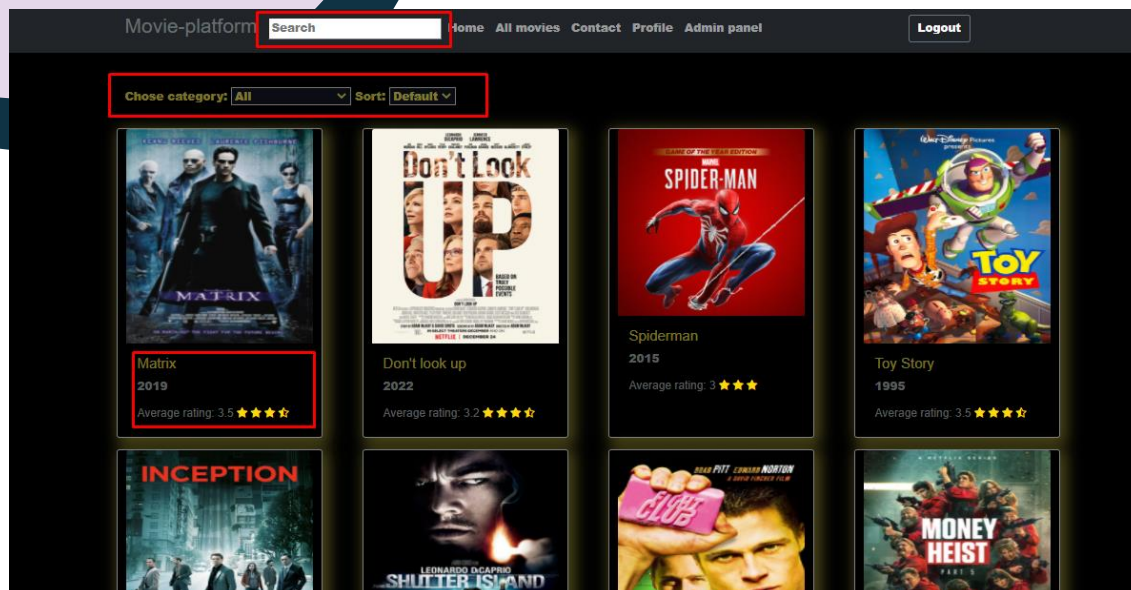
Movie-platform Search Home All movies Contact Profile Admin panel Logout

Chose category: All Sort: Default

THE MATRIX

Matrix
2019
Average rating: 3.5 ★★★☆

Don't Look UP

NETFLIX | DECEMBER 24

Don't look up
2022
Average rating: 3.2 ★★★☆

GAME OF THE YEAR EDITION
SPIDER-MAN

Spiderman
2015
Average rating: 3 ★★★

Walt Disney Pictures presents
TOY STORY

Toy Story
1995
Average rating: 3.5 ★★★☆

INCEPTION

LEONARDO DiCAPRIO
SHUTTER ISLAND

BRAD PITT EDWARD NORTON
A DAVID FINCHER FILM
FIGHT CLUB

A NETFLIX SERIES
MONEY HEIST
PART 5